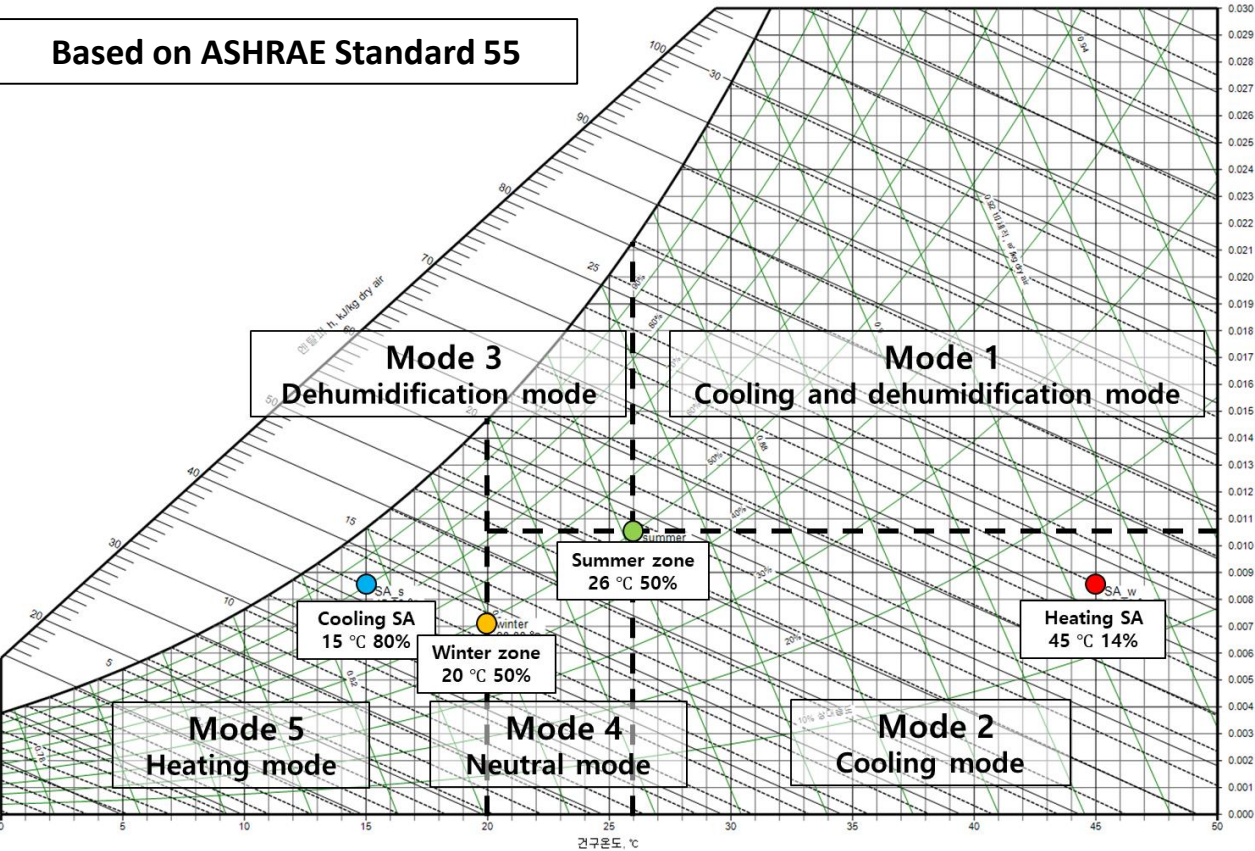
Based on ASHRAE Standard 55

Mode 3
Dehumidification mode

Mode 1
Cooling and dehumidification mode

Summer zone
26 ℃ 50%

Cooling SA
15 ℃ 80%

Winter zone
20 ℃ 50%

Heating SA
45 ℃ 14%

Mode 5
Heating mode

Mode 4
Neutral mode

Mode 2
Cooling mode

SA_s
winter
summer
SA_w

엔탈피, h, kJ/kg dry air

100
90
80
70
60
50
40
30
20
30
25
20
15
10
5

0.94
0.92
0.90
0.88
0.86
0.82
90%
80%
60%
50%
40%
30%
20%
10% 상대습도

0.030
0.029
0.028
0.027
0.026
0.025
0.024
0.023
0.022
0.021
0.020
0.019
0.018
0.017
0.016
0.015
0.014
0.013
0.012
0.011
0.010
0.009
0.008
0.007
0.006
0.005
0.004
0.003
0.002
0.001
0.000

0
5
10
15
20
25
30
35
40
45
50
건구온도, ℃